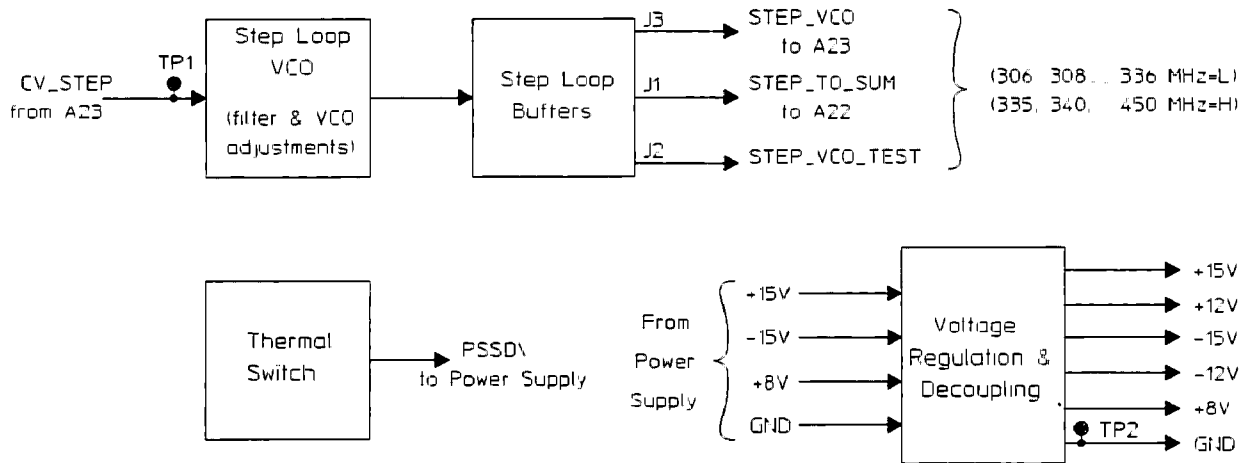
CV_STEP
from A23

TP1

Step Loop
VCO
(filter & VCO
adjustments)

Step Loop
Buffers

J3
J1
J2

STEP_VCO
to A23

STEP_TO_SUM
to A22

STEP_VCO_TEST

(306, 308, .. 336 MHz=L)
(335, 340, .. 450 MHz=H)

Thermal
Switch

PSSD\
to Power Supply

From
Power
Supply

+15V
-15V
+8V
GND

Voltage
Regulation &
Decoupling

+15V
+12V
-15V
-12V
+8V
TP2
GND